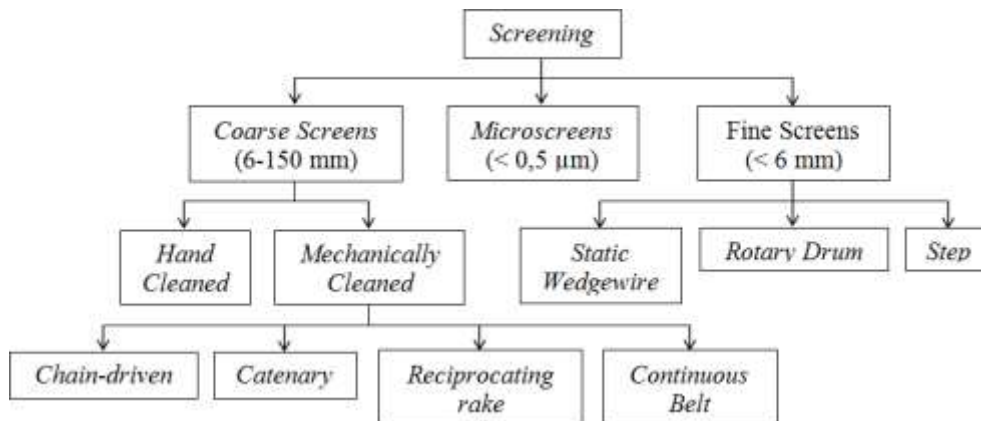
Screening

Coarse Screens (6-150 mm)

Microscreens (< 0,5 µm)

Fine Screens (< 6 mm)

Hand Cleaned

Mechanically Cleaned

Static Wedgewire

Rotary Drum

Step

Chain-driven

Catenary

Reciprocating rake

Continuous Belt